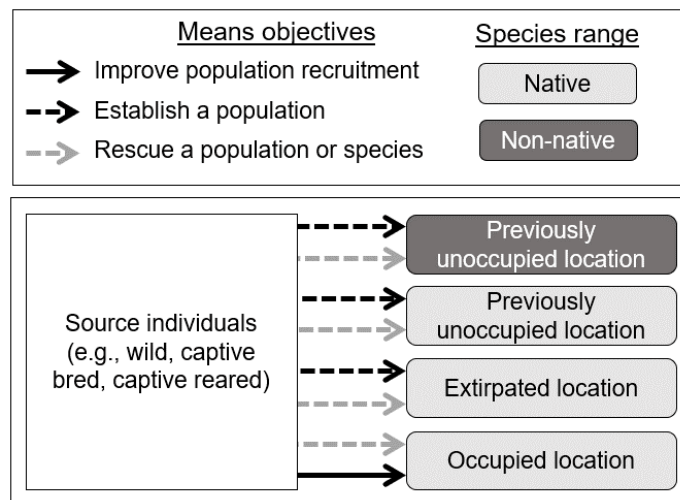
Means objectives

Improve population recruitment

Establish a population

Rescue a population or species

Species range

Native

Non-native

Source individuals (e.g., wild, captive bred, captive reared)

Previously unoccupied location

Previously unoccupied location

Extirpated location

Occupied location